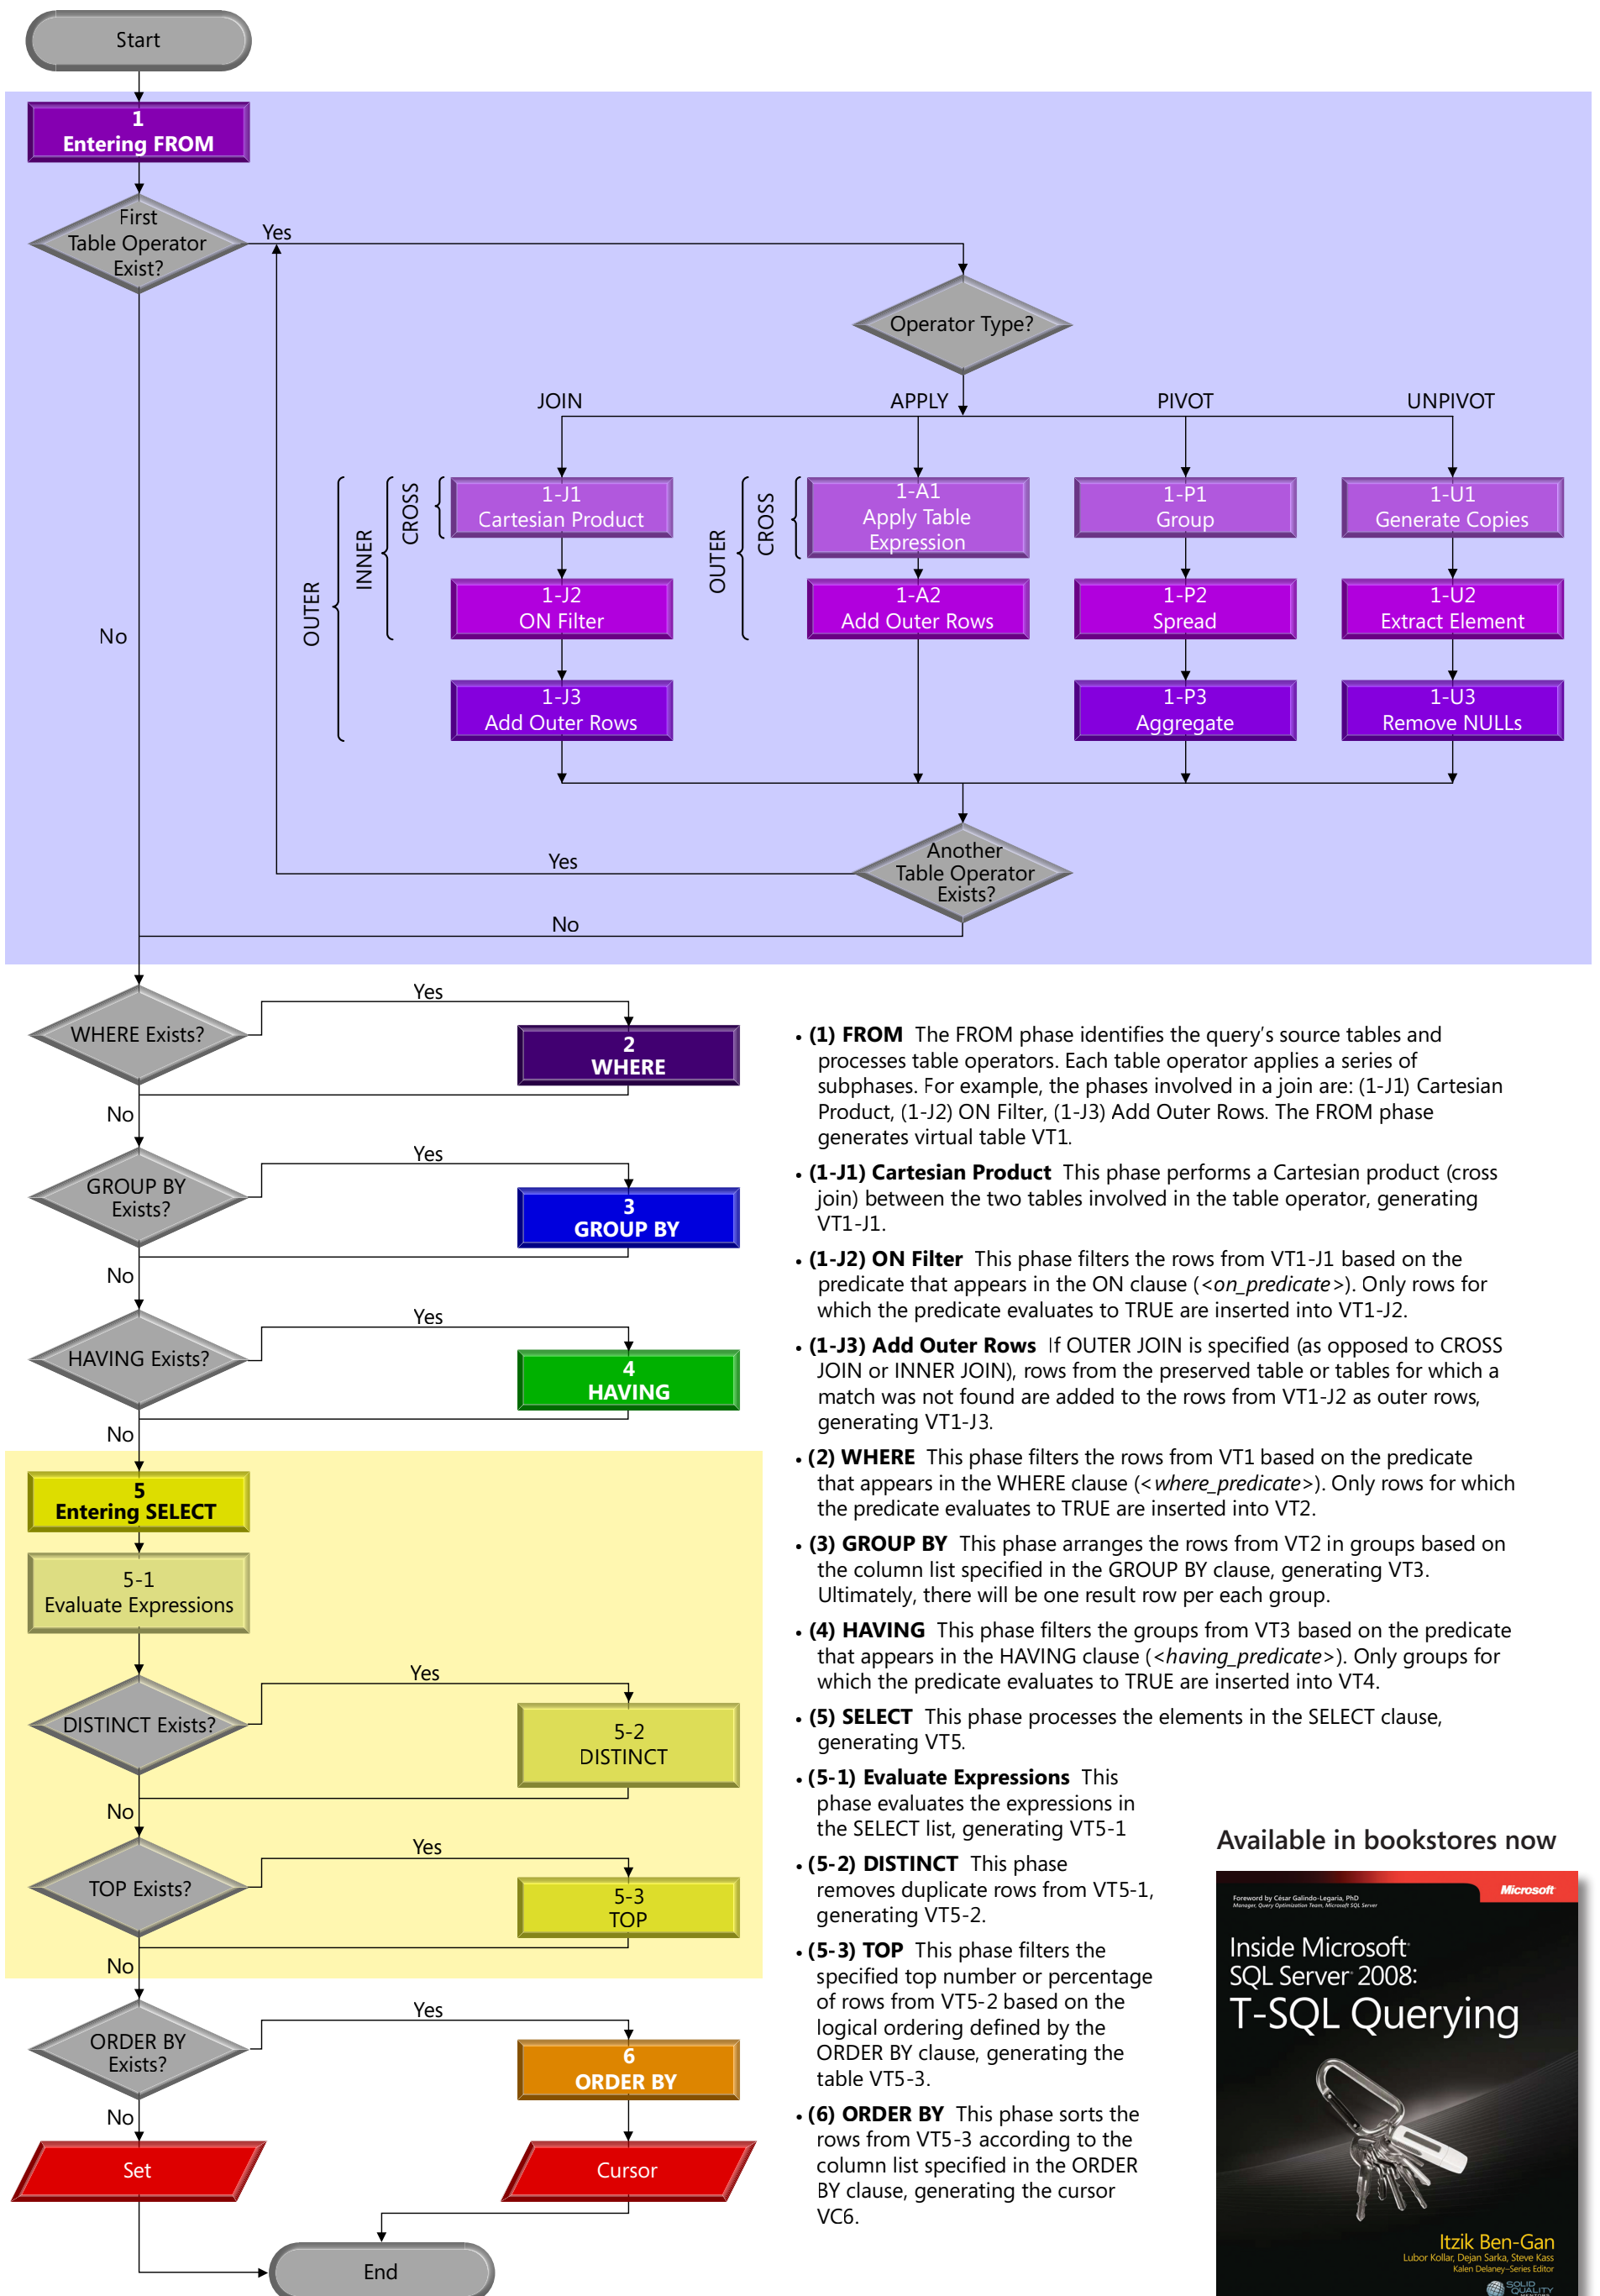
Start

1
Entering FROM

First Table Operator Exist?

Yes

No

Operator Type?

JOIN

APPLY

PIVOT

UNPIVOT

OUTER

INNER

CROSS

1-J1
Cartesian Product

1-J2
ON Filter

1-J3
Add Outer Rows

OUTER

CROSS

1-A1
Apply Table Expression

1-A2
Add Outer Rows

1-P1
Group

1-P2
Spread

1-P3
Aggregate

1-U1
Generate Copies

1-U2
Extract Element

1-U3
Remove NULLs

Yes

Another Table Operator Exists?

No

WHERE Exists?

Yes

2
WHERE

No

GROUP BY Exists?

Yes

3
GROUP BY

No

HAVING Exists?

Yes

4
HAVING

No

5
Entering SELECT

5-1
Evaluate Expressions

DISTINCT Exists?

Yes

5-2
DISTINCT

No

TOP Exists?

Yes

5-3
TOP

No

ORDER BY Exists?

Yes

6
ORDER BY

No

Set

Cursor

End

• **(1) FROM** The FROM phase identifies the query's source tables and processes table operators. Each table operator applies a series of subphases. For example, the phases involved in a join are: (1-J1) Cartesian Product, (1-J2) ON Filter, (1-J3) Add Outer Rows. The FROM phase generates virtual table VT1.

• **(1-J1) Cartesian Product** This phase performs a Cartesian product (cross join) between the two tables involved in the table operator, generating VT1-J1.

• **(1-J2) ON Filter** This phase filters the rows from VT1-J1 based on the predicate that appears in the ON clause (<*on_predicate*>). Only rows for which the predicate evaluates to TRUE are inserted into VT1-J2.

• **(1-J3) Add Outer Rows** If OUTER JOIN is specified (as opposed to CROSS JOIN or INNER JOIN), rows from the preserved table or tables for which a match was not found are added to the rows from VT1-J2 as outer rows, generating VT1-J3.

• **(2) WHERE** This phase filters the rows from VT1 based on the predicate that appears in the WHERE clause (<*where_predicate*>). Only rows for which the predicate evaluates to TRUE are inserted into VT2.

• **(3) GROUP BY** This phase arranges the rows from VT2 in groups based on the column list specified in the GROUP BY clause, generating VT3. Ultimately, there will be one result row per each group.

• **(4) HAVING** This phase filters the groups from VT3 based on the predicate that appears in the HAVING clause (<*having_predicate*>). Only groups for which the predicate evaluates to TRUE are inserted into VT4.

• **(5) SELECT** This phase processes the elements in the SELECT clause, generating VT5.

• **(5-1) Evaluate Expressions** This phase evaluates the expressions in the SELECT list, generating VT5-1

• **(5-2) DISTINCT** This phase removes duplicate rows from VT5-1, generating VT5-2.

• **(5-3) TOP** This phase filters the specified top number or percentage of rows from VT5-2 based on the logical ordering defined by the ORDER BY clause, generating the table VT5-3.

• **(6) ORDER BY** This phase sorts the rows from VT5-3 according to the column list specified in the ORDER BY clause, generating the cursor VC6.

Available in bookstores now

Foreword by César Galindo-Legaria, PhD
Manager, Query Optimization Team, Microsoft SQL Server

Microsoft

Inside Microsoft SQL Server 2008:
T-SQL Querying

Itzik Ben-Gan
Lubor Kollar, Dejan Sarka, Steve Kass
Kalen Delaney–Series Editor

SOLID QUALITY